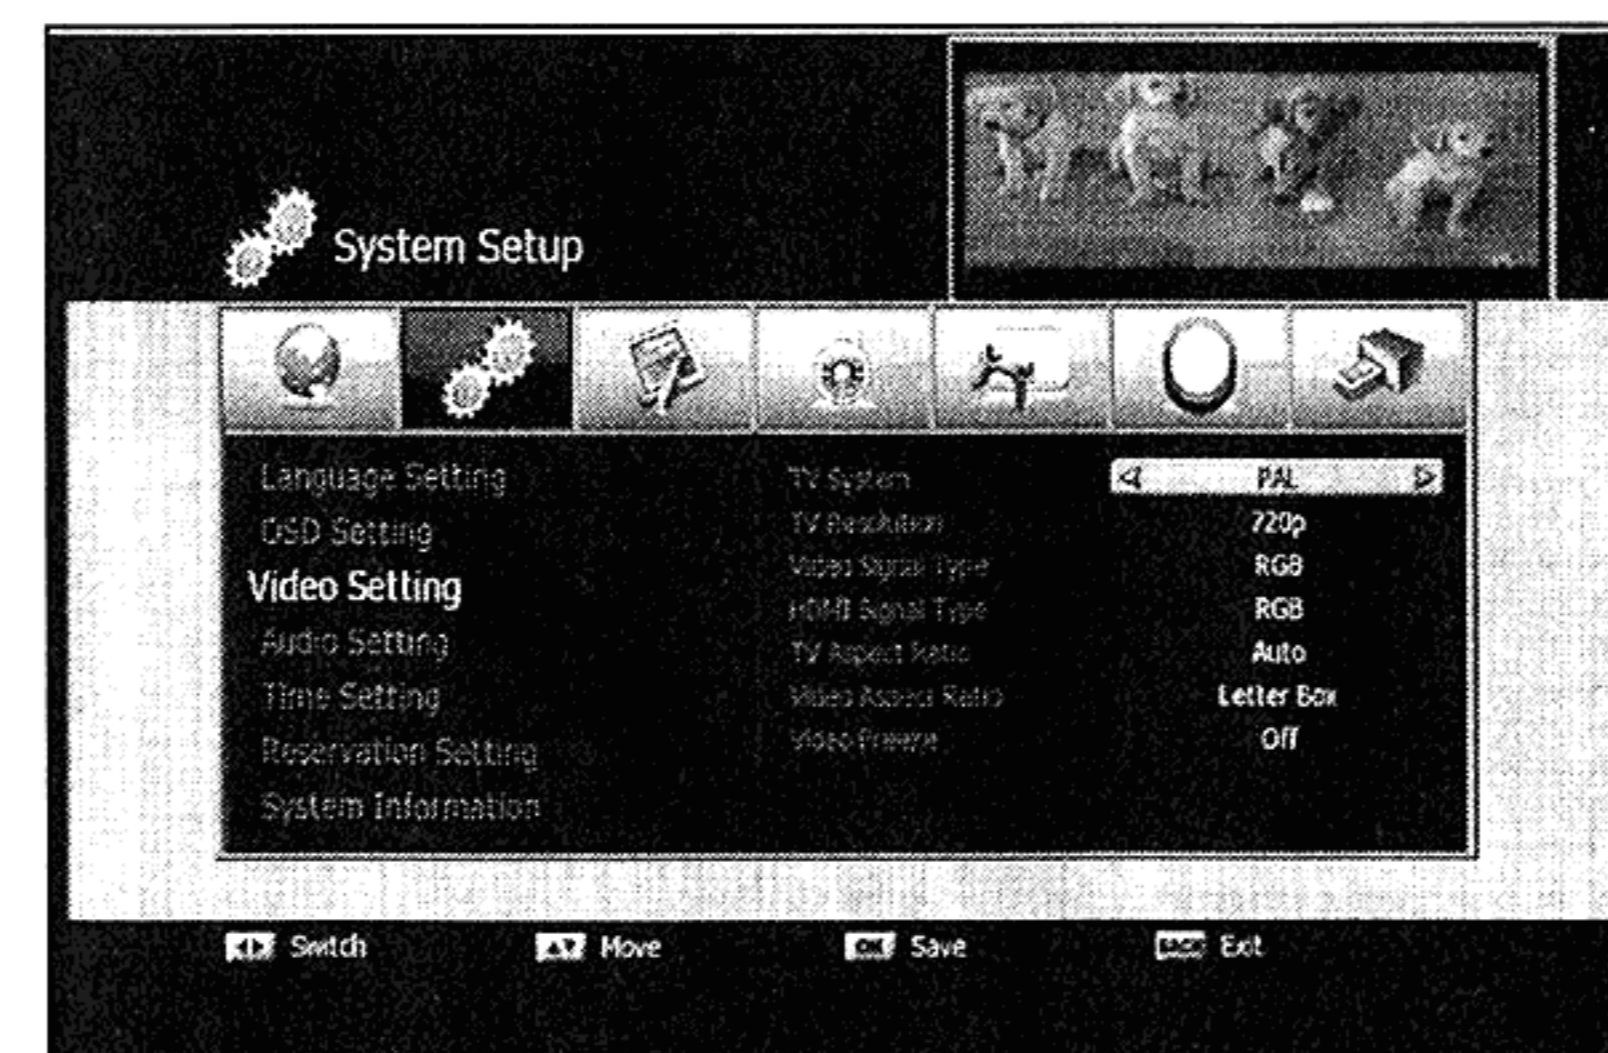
System Setup

Language Setting
OSD Setting
Video Setting
Audio Setting
Time Setting
Reservation Setting
System Information

| | |
|---|---|
| TV System | PAL |
| TV Resolution | 720p |
| Video Signal Type | RGB |
| HDMI Signal Type | RGB |
| TV Aspect Ratio | Auto |
| Video Aspect Ratio | Letter Box |
| Video Freeze | Off |

Switch Move OK Save BACK Exit